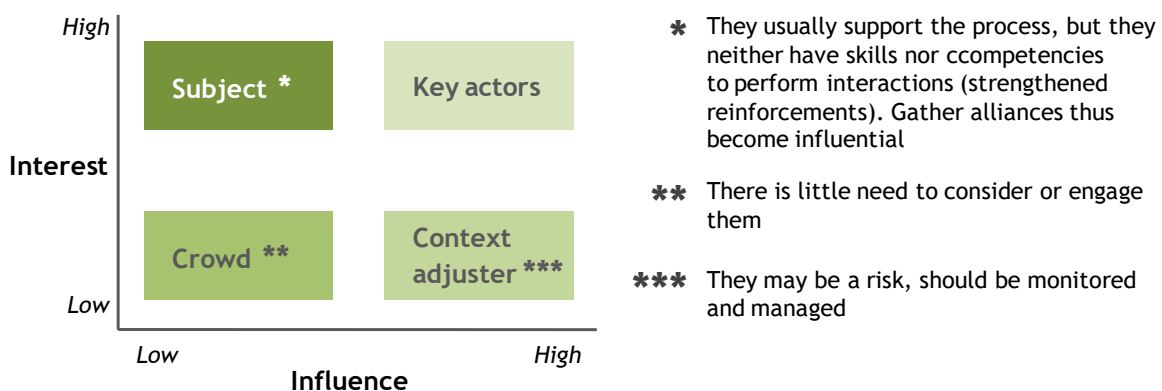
High

Interest

Low

Subject *

Key actors

Crowd **

Context adjuster ***

Low

High

Influence

* They usually support the process, but they neither have skills nor ccompetencies to perform interactions (strengthened reinforcements). Gather alliances thus become influential

** There is little need to consider or engage them

*** They may be a risk, should be monitored and managed